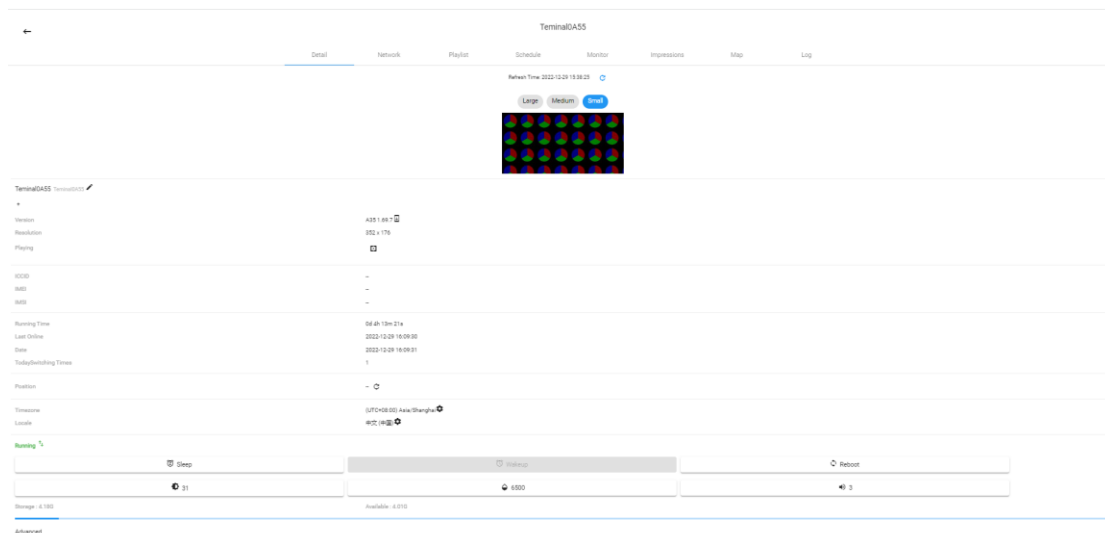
←

Teminal0A55

Detail Network Playlist Schedule Monitor Impressions Map Log

Refresh Time: 2022-12-29 15:38:25

Large Medium Small

Teminal0A55 Teminal0A55

Version A35 1.69.7
Resolution 352 x 176
Playing

ICCID --
IMEI --
IMSI --

Running Time 0d 4h 13m 21s
Last Online 2022-12-29 16:09:30
Date 2022-12-29 16:09:31
TodaySwitching Times 1

Position --

Timezone (UTC+08:00) Asia/Shanghai
Locale 中文 (中国)

Running

Sleep Wakeup Reboot

31 6500 3

Storage : 4.18G Available : 4.01G

Advanced